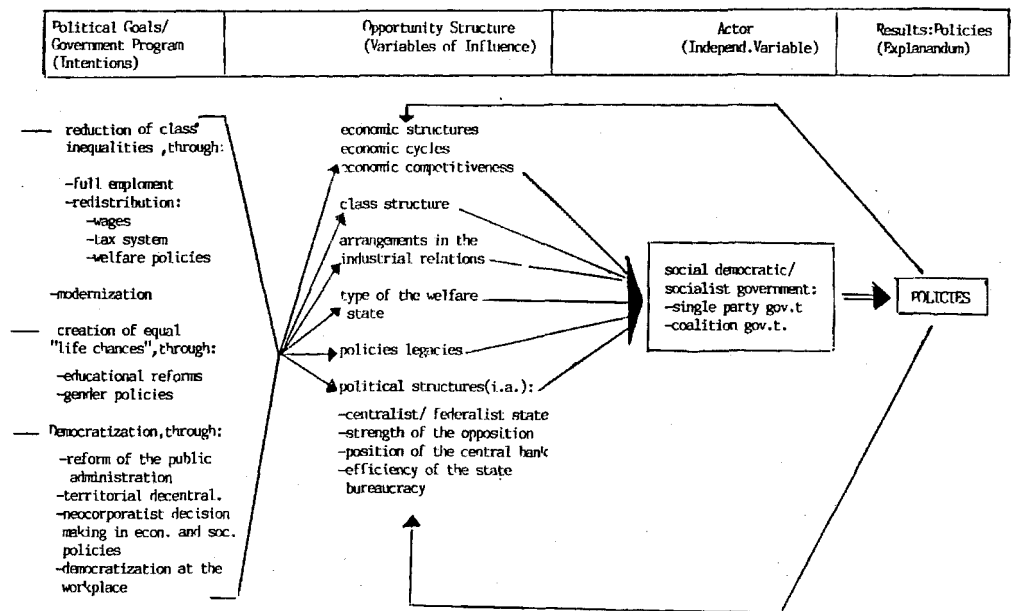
Political Goals/ Government Program (Intentions)

Opportunity Structure (Variables of Influence)

Actor (Independ.Variable)

Results:Policies (Explanandum)

— reduction of class inequalities ,through:

-full employment
-redistribution:
-wages
-tax system
-welfare policies

-modernization

— creation of equal "life chances",through:

-educational reforms
-gender policies

— Democratization,through:

-reform of the public administration
-territorial decentral.
-neocorporatist decision making in econ. and soc. policies
-democratization at the workplace

economic structures
economic cycles
economic competitiveness

class structure

arrangements in the industrial relations

type of the welfare state

policies legacies

political structures(i.a.):

-centralist/ federalist state
-strength of the opposition
-position of the central bank
-efficiency of the state bureaucracy

social democratic/ socialist government:
-single party gov.t
-coalition gov.t.

POLICIES